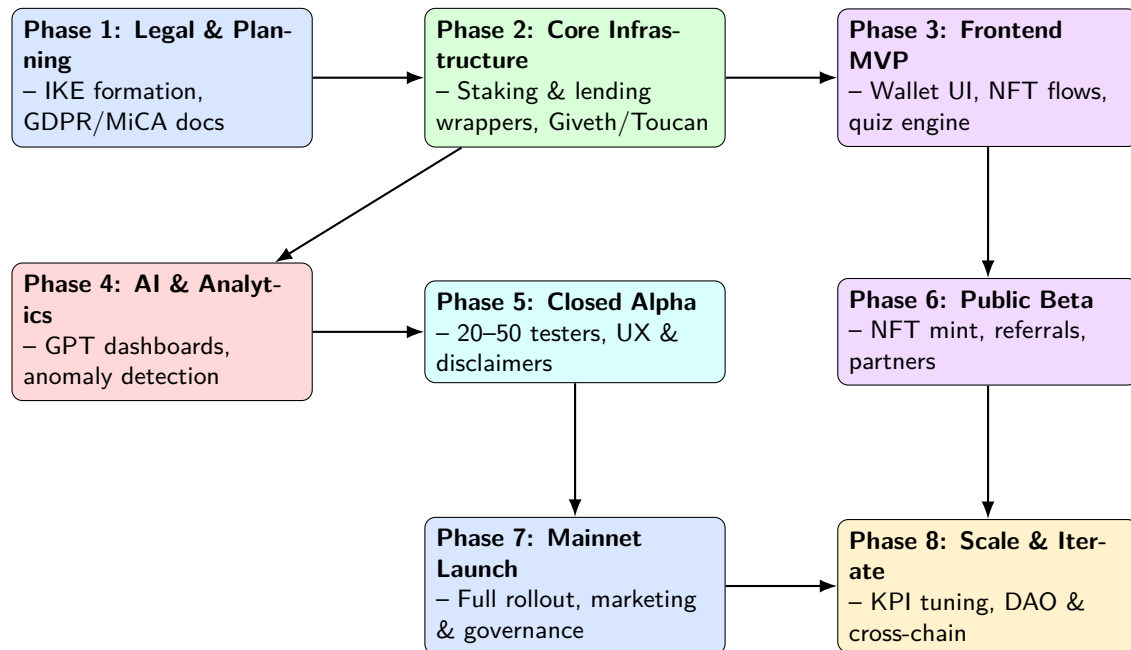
**Phase 1: Legal & Planning**
– IKE formation, GDPR/MiCA docs

**Phase 2: Core Infrastructure**
– Staking & lending wrappers, Giveth/Toucan

**Phase 3: Frontend MVP**
– Wallet UI, NFT flows, quiz engine

**Phase 4: AI & Analytics**
– GPT dashboards, anomaly detection

**Phase 5: Closed Alpha**
– 20–50 testers, UX & disclaimers

**Phase 6: Public Beta**
– NFT mint, referrals, partners

**Phase 7: Mainnet Launch**
– Full rollout, marketing & governance

**Phase 8: Scale & Iterate**
– KPI tuning, DAO & cross-chain